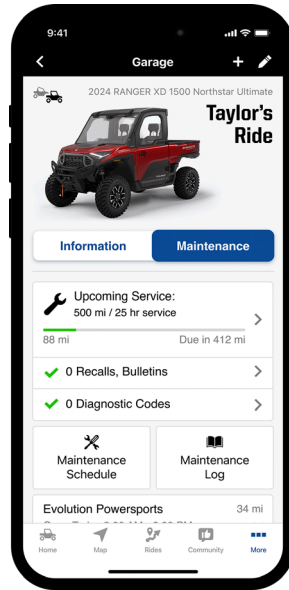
9:41

Garage

2024 RANGER XD 1500 Northstar Ultimate

Taylor's Ride

Information

Maintenance

Upcoming Service:
500 mi / 25 hr service

88 mi

Due in 412 mi

0 Recalls, Bulletins

0 Diagnostic Codes

Maintenance Schedule

Maintenance Log

Evolution Powersports

34 mi

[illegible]

Home

Map

Rides

Community

More